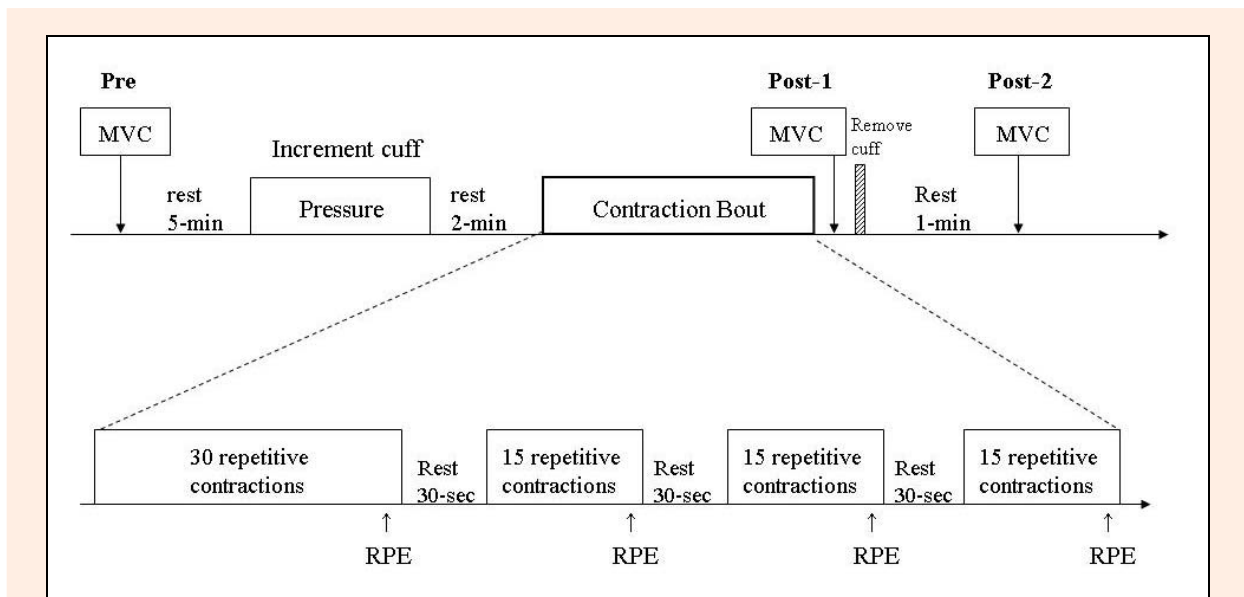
Pre

MVC

Increment cuff

rest
5-min

Pressure

rest
2-min

Contraction Bout

Post-1

MVC

Remove cuff

Post-2

MVC

Rest
1-min

30 repetitive contractions

Rest
30-sec

15 repetitive contractions

Rest
30-sec

15 repetitive contractions

Rest
30-sec

15 repetitive contractions

RPE

RPE

RPE

RPE